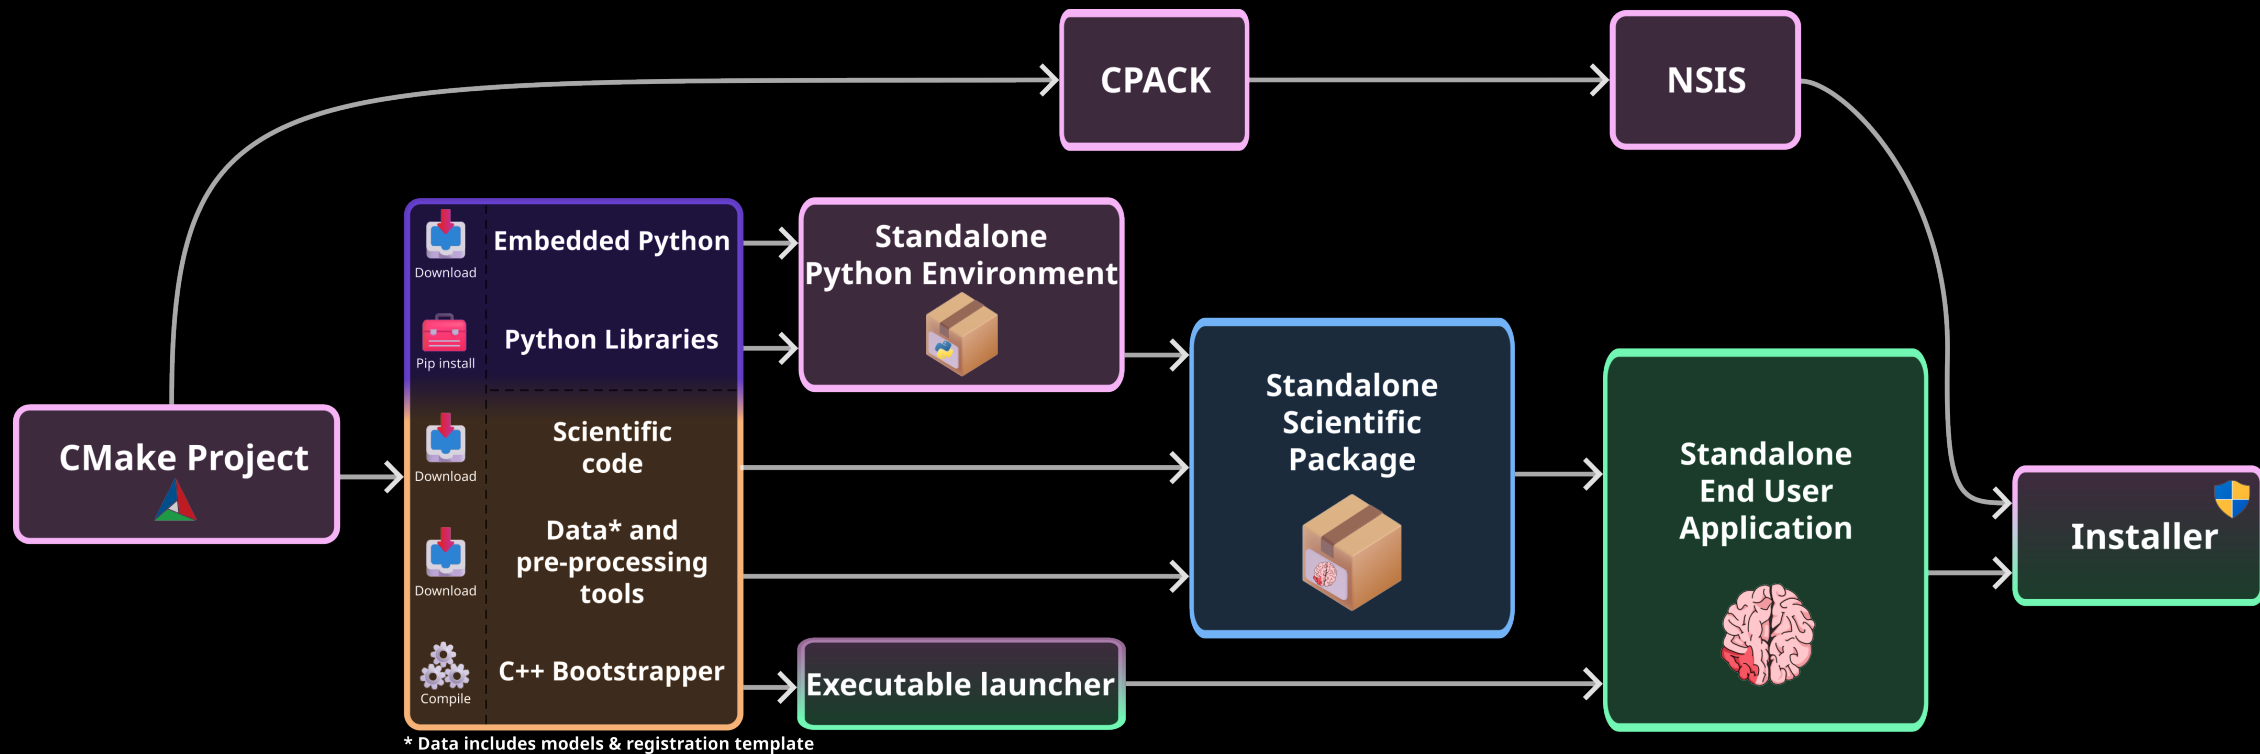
CPACK

NSIS

CMake Project

Download
Embedded Python

Pip install
Python Libraries

Download
Scientific code

Download
Data* and pre-processing tools

Compile
C++ Bootstrapper

Standalone Python Environment

Standalone Scientific Package

Standalone End User Application

Executable launcher

Installer

* Data includes models & registration template